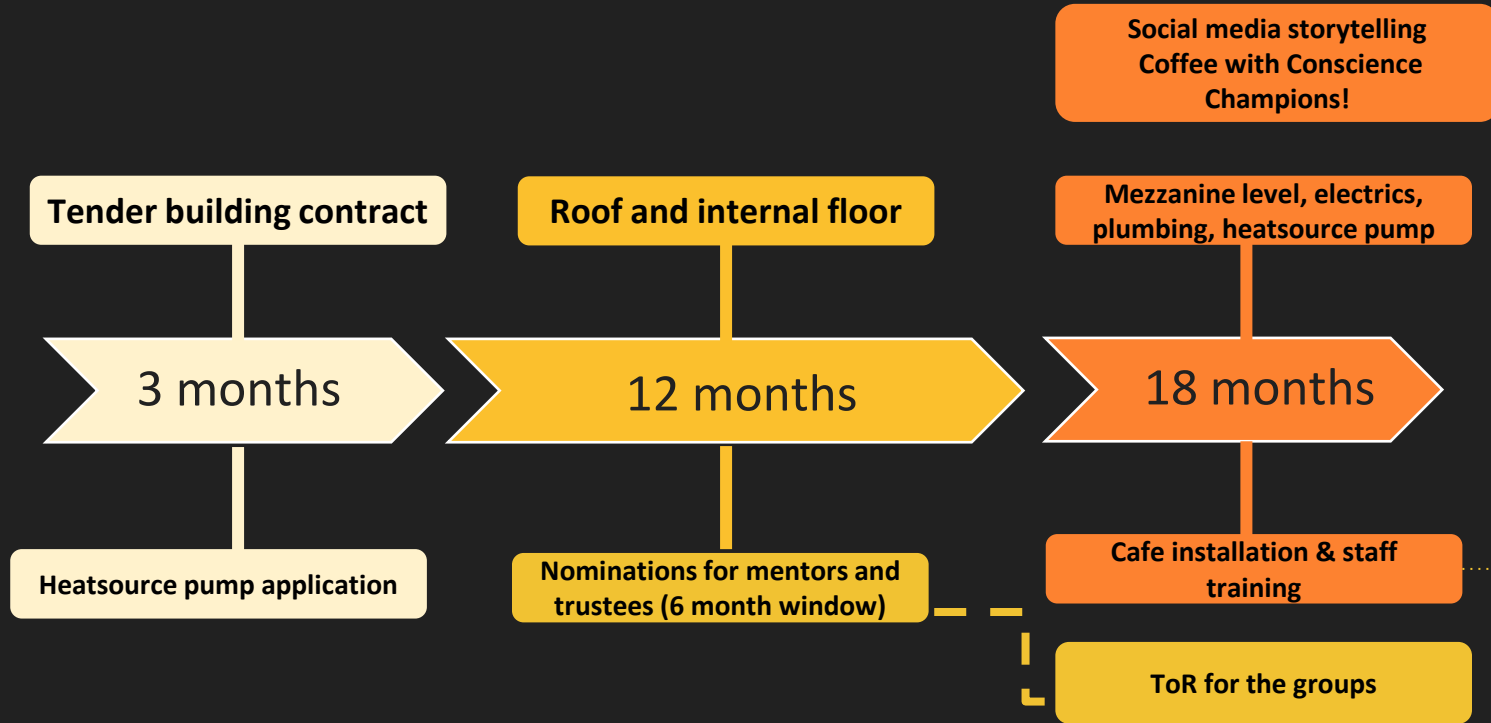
Social media storytelling
Coffee with Conscience
Champions!

Tender building contract

Roof and internal floor

Mezzanine level, electrics, plumbing, heatsource pump

3 months

12 months

18 months

Heatsource pump application

Nominations for mentors and trustees (6 month window)

Cafe installation & staff training

ToR for the groups